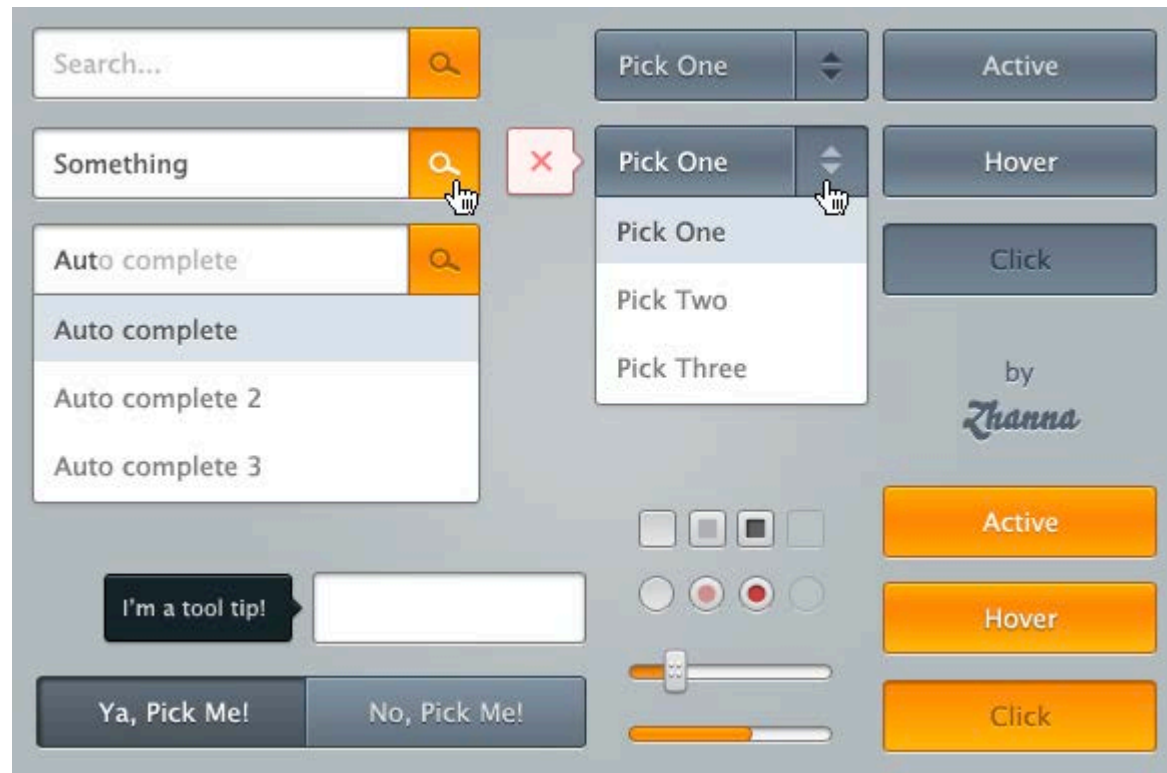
Search...

Pick One

Active

Something

×

Pick One

Hover

Pick One

Click

Auto complete

Auto complete

Pick Two

Pick Three

Auto complete 2

by

Zhanna

Auto complete 3

Active

I'm a tool tip!

Hover

Ya, Pick Me!

No, Pick Me!

Click